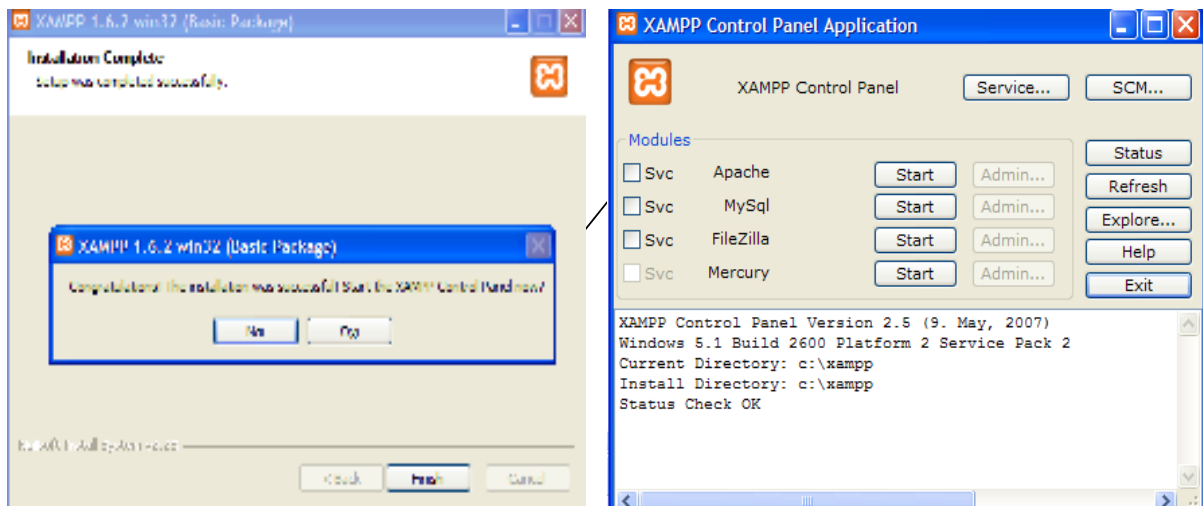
XAMPP 1.6.2 win32 (Basic Package)

Installation Complete
Setup was completed successfully.

XAMPP 1.6.2 win32 (Basic Package)

Congratulations! The installation was successful! Start the XAMPP Control Panel now?

No Yes

Nullsoft Install System v2.x

< Back Finish Cancel

XAMPP Control Panel Application

XAMPP Control Panel

Service... SCM...

Modules

Svc Apache Start Admin...
Svc MySql Start Admin...
Svc FileZilla Start Admin...
Svc Mercury Start Admin...

Status
Refresh
Explore...
Help
Exit

XAMPP Control Panel Version 2.5 (9. May, 2007)
Windows 5.1 Build 2600 Platform 2 Service Pack 2
Current Directory: c:\xampp
Install Directory: c:\xampp
Status Check OK